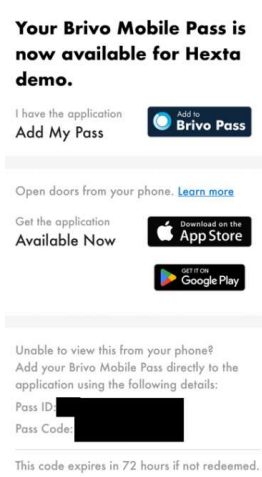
Your Brivo Mobile Pass is now available for Hexta demo.

I have the application
Add My Pass

Add to
Brivo Pass

Open doors from your phone. Learn more

Get the application
Available Now

Download on the
App Store

GET IT ON
Google Play

Unable to view this from your phone? Add your Brivo Mobile Pass directly to the application using the following details:

Pass ID: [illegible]
Pass Code: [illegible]

This code expires in 72 hours if not redeemed.